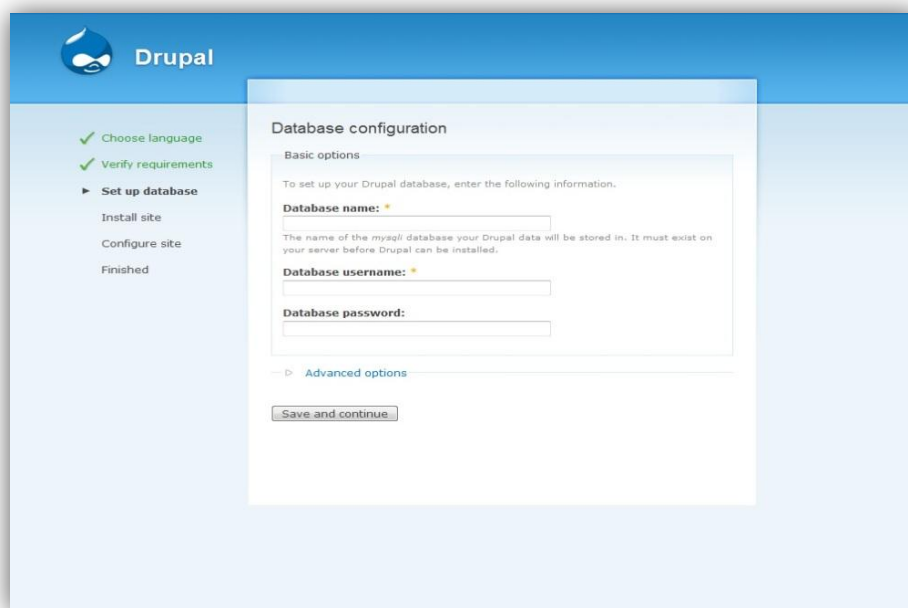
Drupal

Choose language
Verify requirements
Set up database
Install site
Configure site
Finished

Database configuration

Basic options

To set up your Drupal database, enter the following information.

Database name: *

The name of the mysqli database your Drupal data will be stored in. It must exist on your server before Drupal can be installed.

Database username: *

Database password:

Advanced options

Save and continue